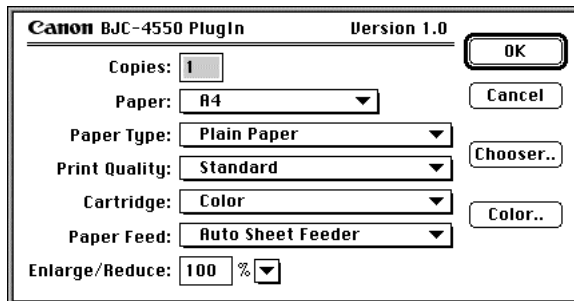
Canon BJC-4550 PlugIn Version 1.0

Copies: 1

Paper: A4

Paper Type: Plain Paper

Print Quality: Standard

Cartridge: Color

Paper Feed: Auto Sheet Feeder

Enlarge/Reduce: 100 %

OK

Cancel

Chooser..

Color..